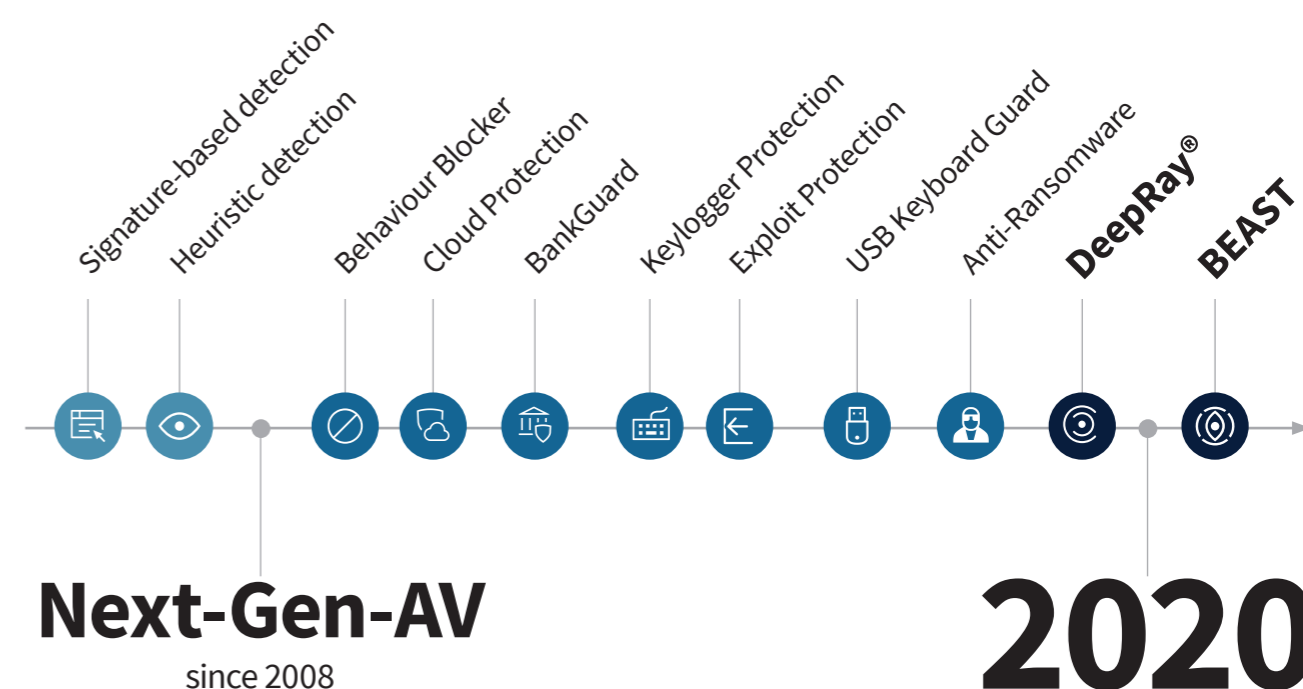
Signature-based detection
Heuristic detection
Behaviour Blocker
Cloud Protection
BankGuard
Keylogger Protection
Exploit Protection
USB Keyboard Guard
Anti-Ransomware
DeepRay®
BEAST

Next-Gen-AV
since 2008

2020